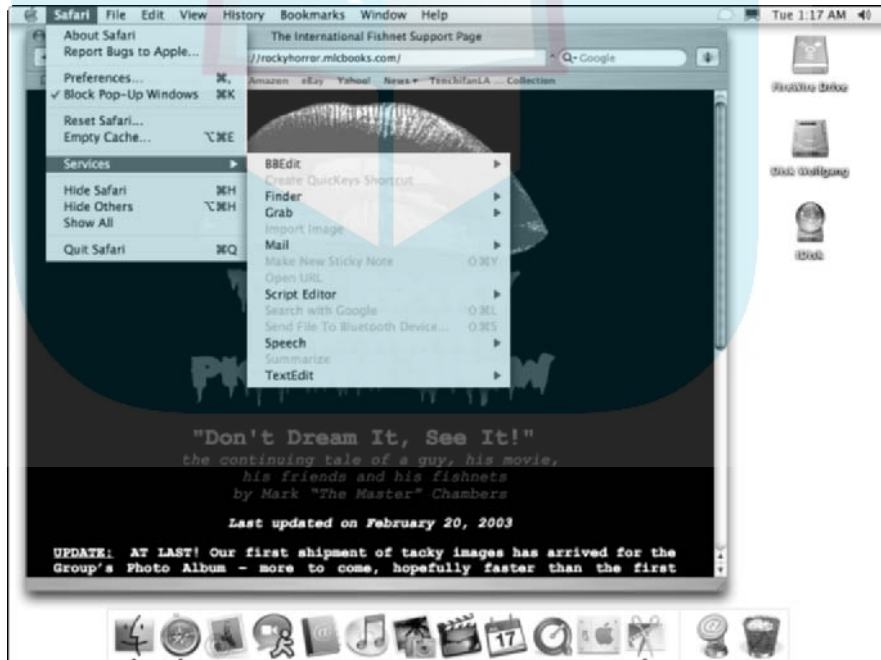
Safari File Edit View History Bookmarks Window Help

Tue 1:17 AM

About Safari
Report Bugs to Apple...

Preferences... ⌘,
✓ Block Pop-Up Windows ⌘K

Reset Safari...
Empty Cache... ⌥⌘E

Services

Hide Safari ⌘H
Hide Others ⌥⌘H
Show All

Quit Safari ⌘Q

The International Fishnet Support Page

//rockyhorror.mlcbooks.com/

Q- Google

Amazon eBay Yahoo! News TenchifanLA Collection

BBEdit
Create QuicKeys Shortcut
Finder
Grab
Import Image
Mail
Make New Sticky Note ⌥⌘Y
Open URL
Script Editor
Search with Google ⌥⌘L
Send File To Bluetooth Device... ⌥⌘S
Speech
Summarize
TextEdit

FireWire Drive

Disk Wolfgang

iDisk

"Don't Dream It, See It!"
the continuing tale of a guy, his movie, his friends and his fishnets
by Mark "The Master" Chambers

Last updated on February 20, 2003

UPDATE: AT LAST! Our first shipment of tacky images has arrived for the Group's Photo Album - more to come, hopefully faster than the first

17